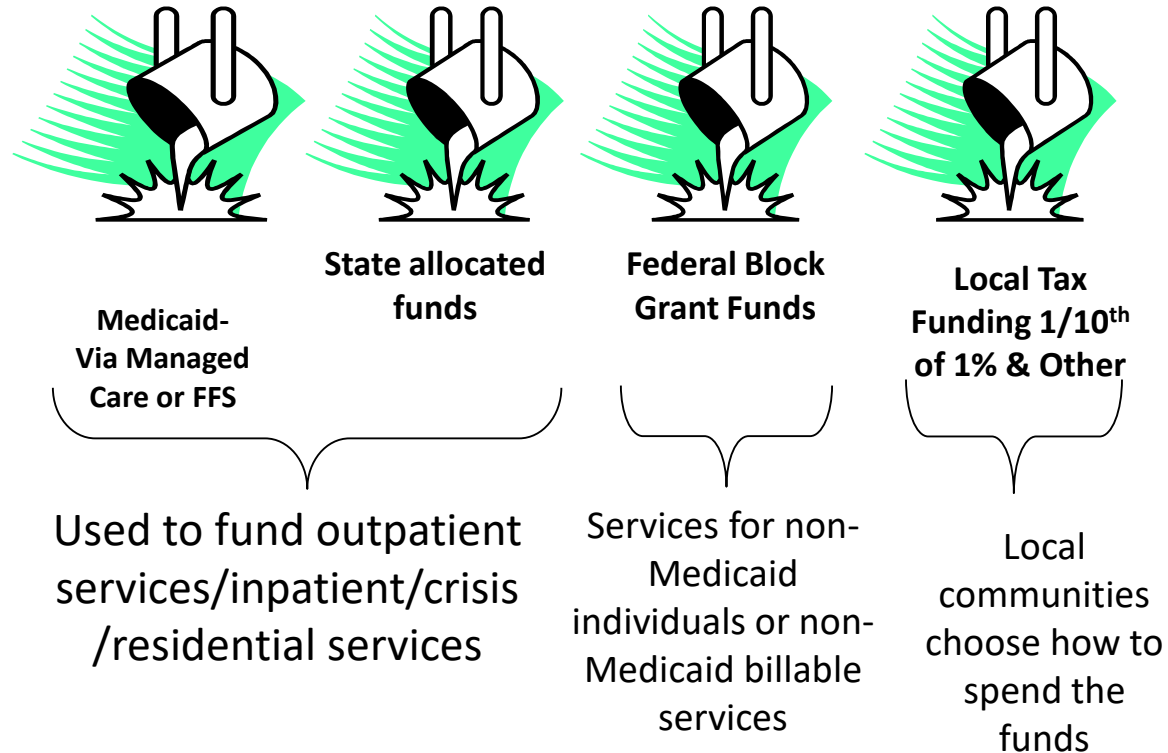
Medicaid- Via Managed Care or FFS

State allocated funds

Federal Block Grant Funds

Local Tax Funding 1/10$^{th}$ of 1% & Other

Used to fund outpatient services/inpatient/crisis /residential services

Services for non-Medicaid individuals or non-Medicaid billable services

Local communities choose how to spend the funds